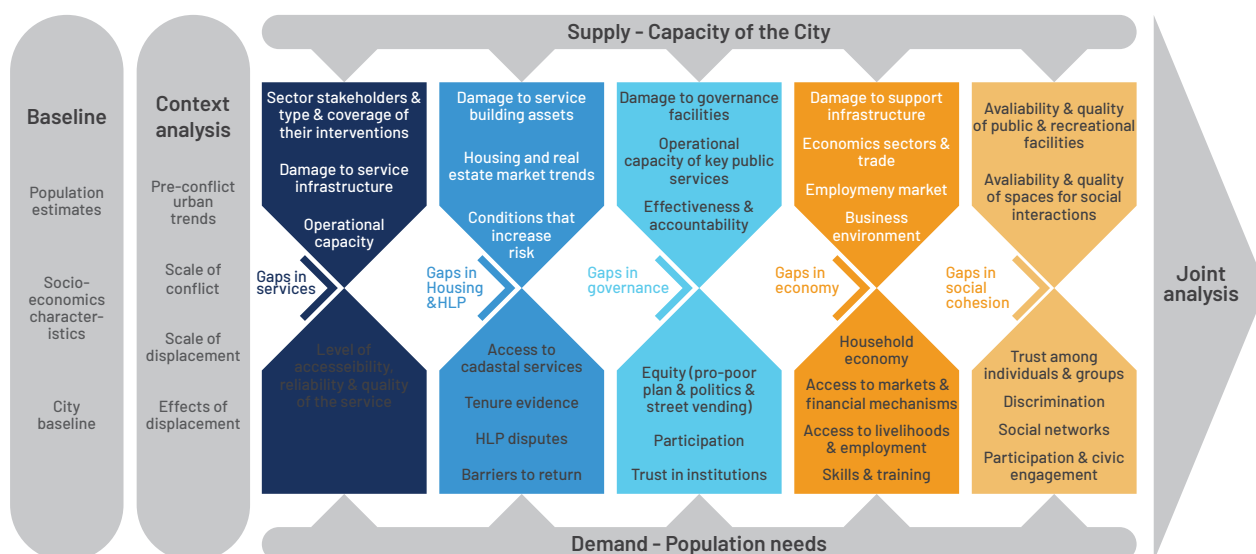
Supply - Capacity of the City

Baseline

Population estimates

Socio-economics characteristics

City baseline

Context analysis

Pre-conflict urban trends

Scale of conflict

Scale of displacement

Effects of displacement

Sector stakeholders & type & coverage of their interventions

Damage to service infrastructure

Operational capacity

Gaps in services

Level of accesseibility, reliability & quality of the service

Damage to service building assets

Housing and real estate market trends

Conditions that increase risk

Gaps in Housing &HLP

Access to cadastal services

Tenure evidence

HLP disputes

Barriers to return

Damage to governance facilities

Operational capacity of key public services

Effectiveness & accountability

Gaps in governance

Equity (pro-poor plan & politics & street vending)

Participation

Trust in institutions

Damage to support infrastructure

Economics sectors & trade

Employmeny market

Business environment

Gaps in economy

Household economy

Access to markets & financial mechanisms

Access to livelihoods & employment

Skills & training

Avaliability & quality of public & recreational facilities

Avaliability & quality of spaces for social interactions

Gaps in social cohesion

Trust among individuals & groups

Discrimination

Social networks

Participation & civic engagement

Joint analysis

Demand - Population needs